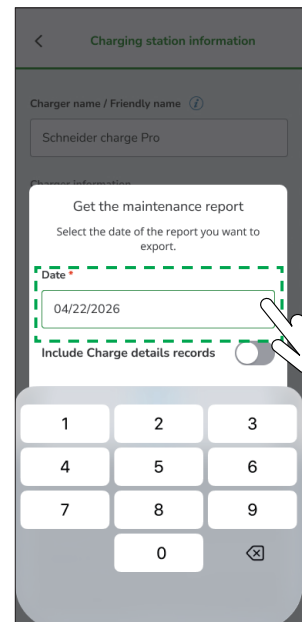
<

Charging station information

Charger name / Friendly name

Schneider charge Pro

Charger information

Get the maintenance report

Select the date of the report you want to export.

Date *

04/22/2026

Include Charge details records

1
2
3
4
5
6
7
8
9
0